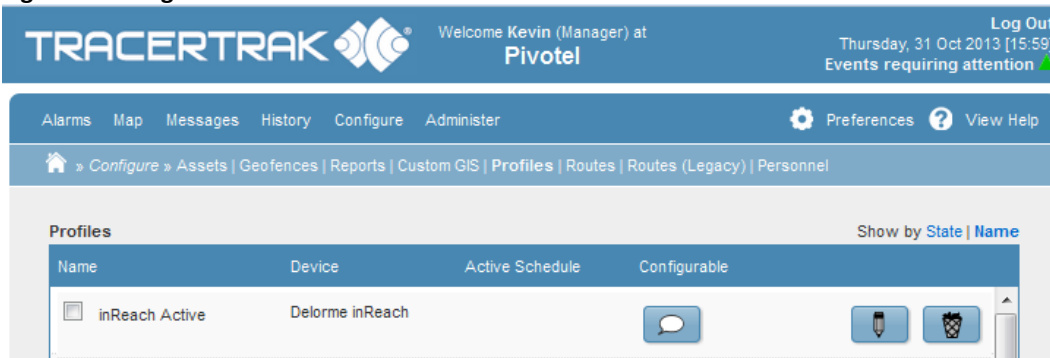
TRACERTRAK

Welcome Kevin (Manager) at
Pivotel

Log Out
Thursday, 31 Oct 2013 [15:59
Events requiring attention

Alarms Map Messages History Configure Administer

Preferences View Help

» Configure » Assets | Geofences | Reports | Custom GIS | Profiles | Routes | Routes (Legacy) | Personnel

Profiles

Show by State | Name

| Name | Device | Active Schedule | Configurable |
|---|---|---|---|
| inReach Active | Delorme inReach | | |